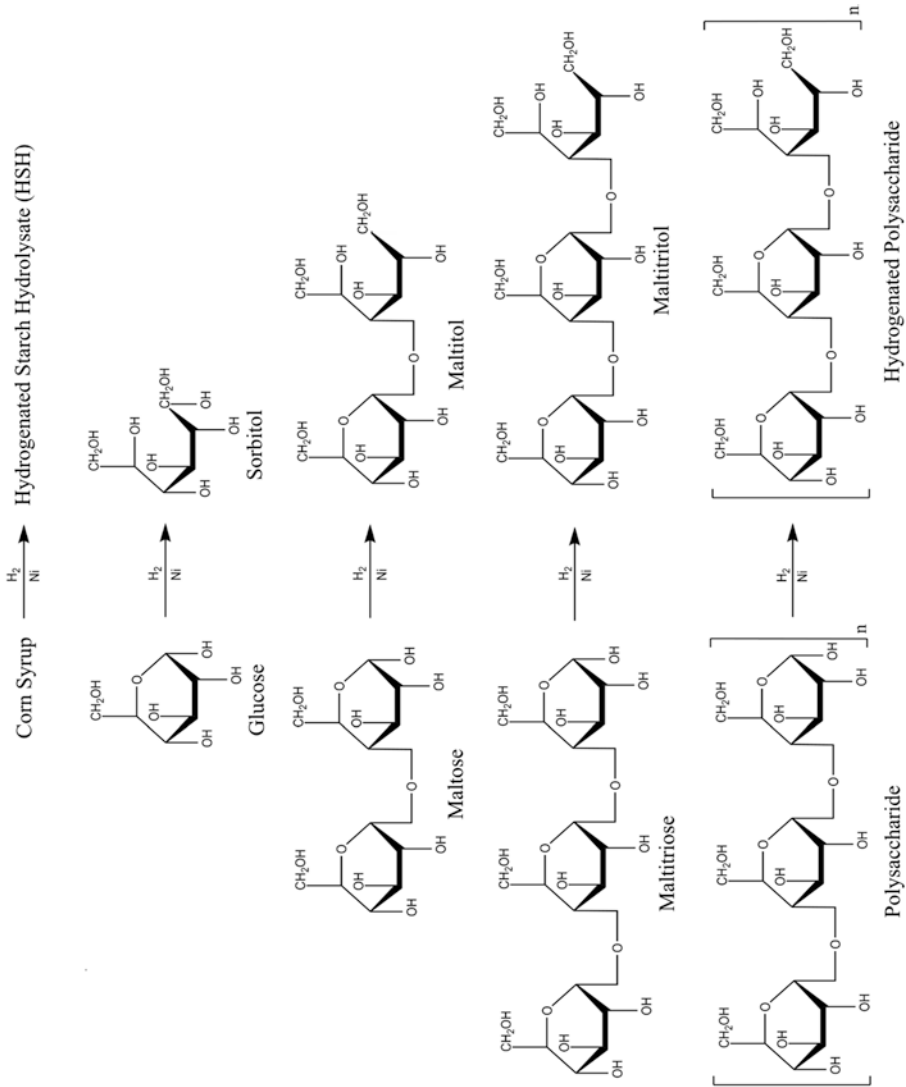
Corn Syrup

$H_2$
Ni

Hydrogenated Starch Hydrolysate (HSH)

$CH_2OH$
OH
OH
OH
OH
Glucose

$H_2$
Ni

$CH_2OH$
OH
OH
$CH_2OH$
OH
OH
Sorbitol

$CH_2OH$
OH
OH
OH
$CH_2OH$
OH
OH
OH
Maltose

$H_2$
Ni

$CH_2OH$
OH
OH
OH
$CH_2OH$
OH
$CH_2OH$
OH
OH
Maltitol

$CH_2OH$
OH
OH
OH
$CH_2OH$
OH
OH
$CH_2OH$
OH
OH
OH
Maltitriose

$H_2$
Ni

$CH_2OH$
OH
OH
OH
$CH_2OH$
OH
OH
$CH_2OH$
OH
$CH_2OH$
OH
OH
Maltitritol

$CH_2OH$
OH
OH
OH
$CH_2OH$
OH
OH
$CH_2OH$
OH
OH
OH
n
Polysaccharide

$H_2$
Ni

$CH_2OH$
OH
OH
OH
$CH_2OH$
OH
OH
$CH_2OH$
OH
$CH_2OH$
OH
OH
n
Hydrogenated Polysaccharide